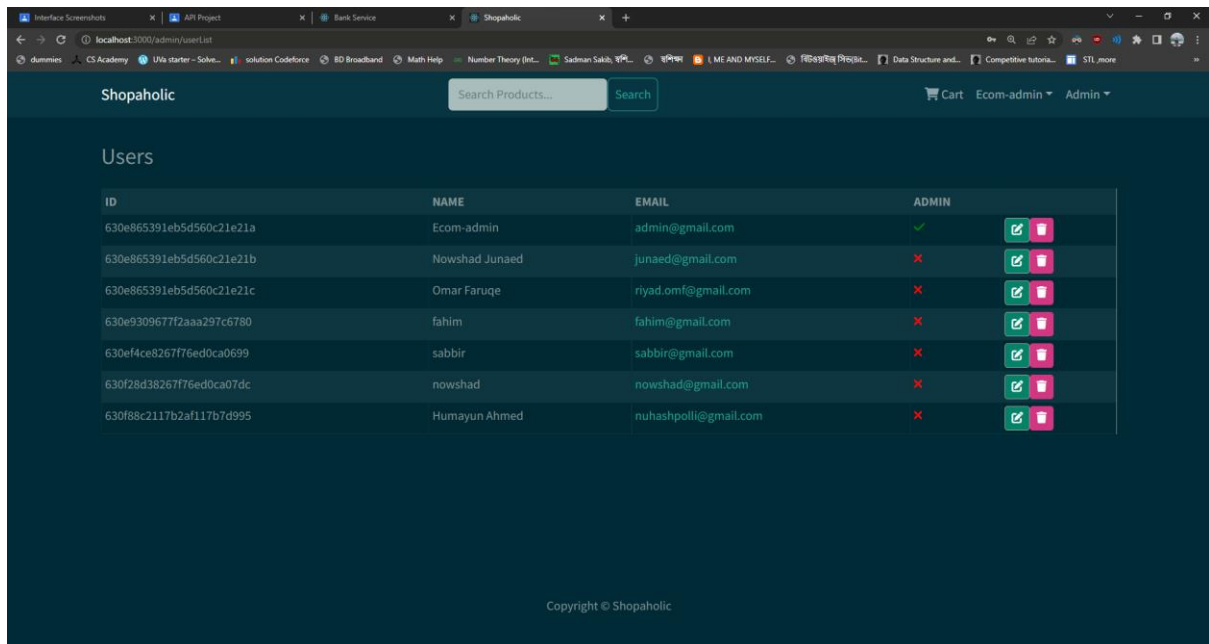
Interface Screenshots × | API Project × | Bank Service × | Shopaholic × | +

localhost:3000/admin/userList

dummies | CS Academy | UVa starter – Solve... | solution Codeforce | BD Broadband | Math Help | Number Theory (Int... | Sadman Sakib, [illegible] | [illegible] | I, ME AND MYSELF... | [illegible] | Data Structure and... | Competitive tutoria... | STL,more

Shopaholic

Search Products...

Search

Cart Ecom-admin Admin

Users

| ID | NAME | EMAIL | ADMIN | |
|---|---|---|---|---|
| 630e865391eb5d560c21e21a | Ecom-admin | admin@gmail.com | ✓ | |
| 630e865391eb5d560c21e21b | Nowshad Junaed | junaed@gmail.com | × | |
| 630e865391eb5d560c21e21c | Omar Faruqe | riyad.omf@gmail.com | × | |
| 630e9309677f2aaa297c6780 | fahim | fahim@gmail.com | × | |
| 630ef4ce8267f76ed0ca0699 | sabbir | sabbir@gmail.com | × | |
| 630f28d38267f76ed0ca07dc | nowshad | nowshad@gmail.com | × | |
| 630f88c2117b2af117b7d995 | Humayun Ahmed | nuhashpolli@gmail.com | × | |

Copyright © Shopaholic